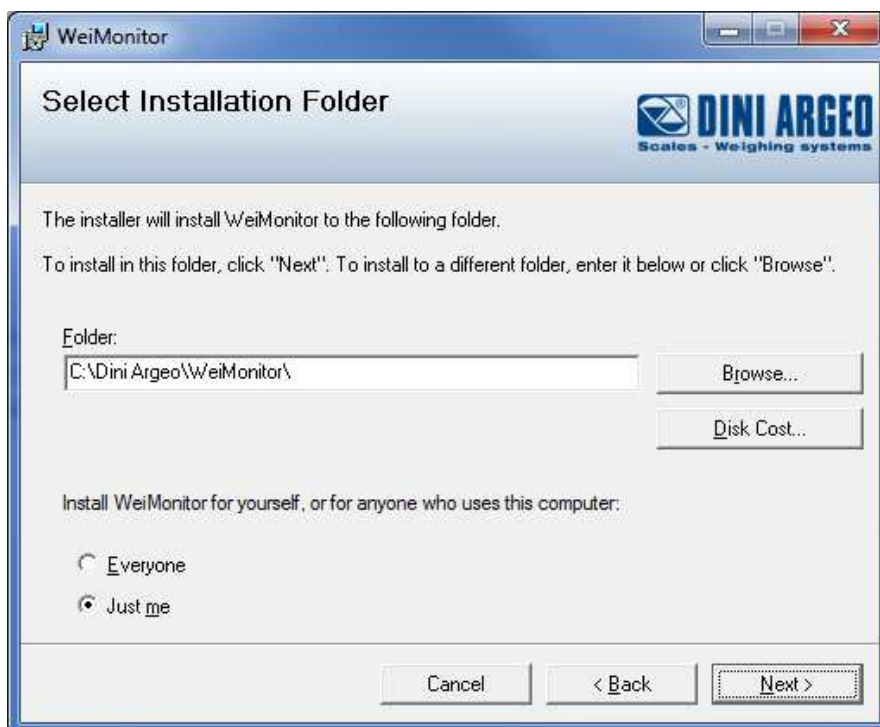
WeiMonitor

Select Installation Folder

DINI ARGEO
Scales - Weighing systems

The installer will install WeiMonitor to the following folder.

To install in this folder, click "Next". To install to a different folder, enter it below or click "Browse".

Folder:
C:\Dini Argeo\WeiMonitor\

Browse...

Disk Cost...

Install WeiMonitor for yourself, or for anyone who uses this computer:

Everyone

Just me

Cancel
< Back
Next >